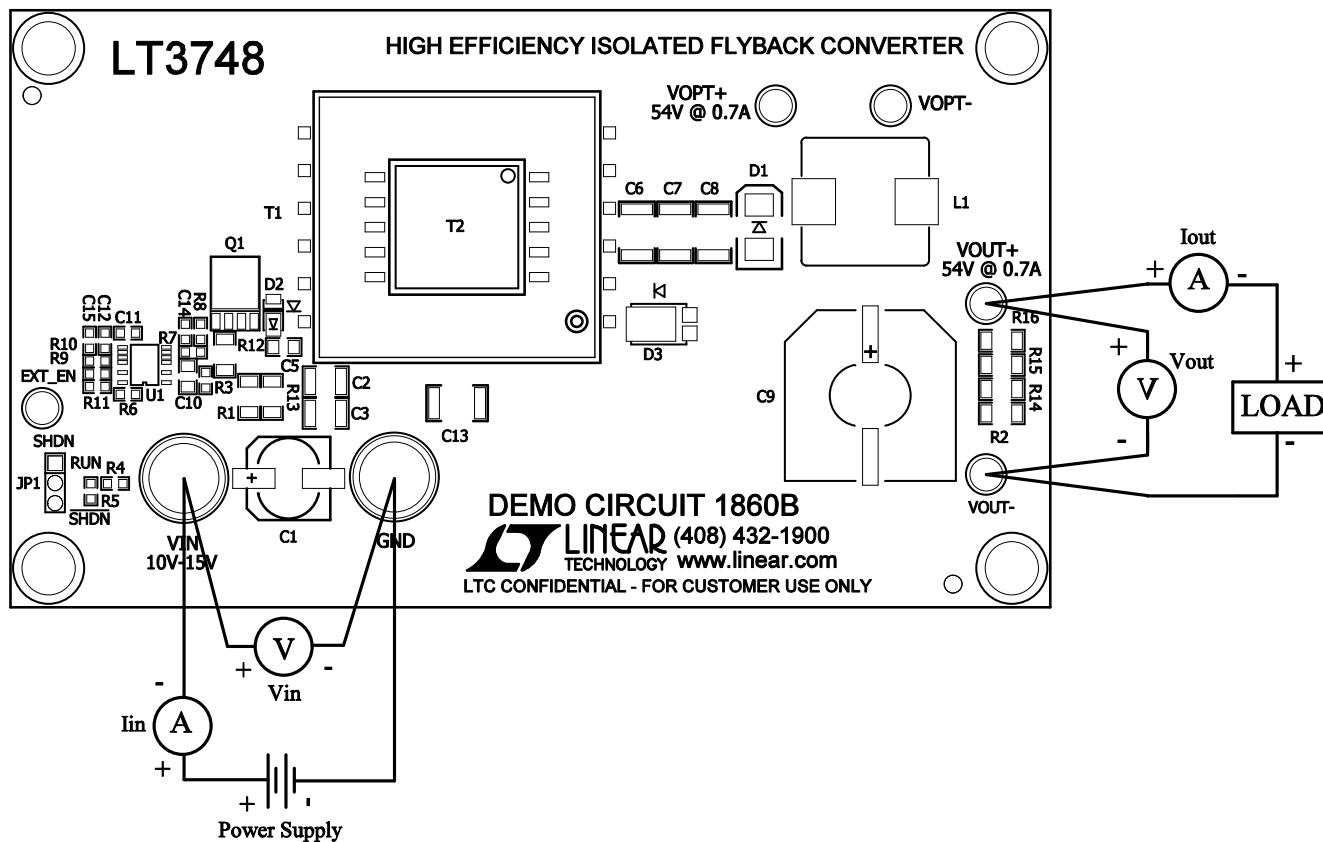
LT3748

HIGH EFFICIENCY ISOLATED FLYBACK CONVERTER

VOPT+
54V @ 0.7A

VOPT-

T1

T2

C6 C7 C8

D1

L1

Q1

D2

C15 C12 C11

R8 C14

R10
R9

R7

R12

C5

EXT_EN

R11 R6 U1

C10 R3

R13

C2

R1

C3

C13

D3

C9

VOUT+
54V @ 0.7A

R16

R15 R14

R2

VOUT-

Iout

+ A -

+ V Vout -

+ LOAD -

SHDN

JP1 RUN R4

R5
$\overline{SHDN}$

VIN
10V-15V

C1

GND

DEMO CIRCUIT 1860B

LINEAR TECHNOLOGY (408) 432-1900
www.linear.com

LTC CONFIDENTIAL - FOR CUSTOMER USE ONLY

+ V -
Vin

-
Iin A
+

+ -
Power Supply